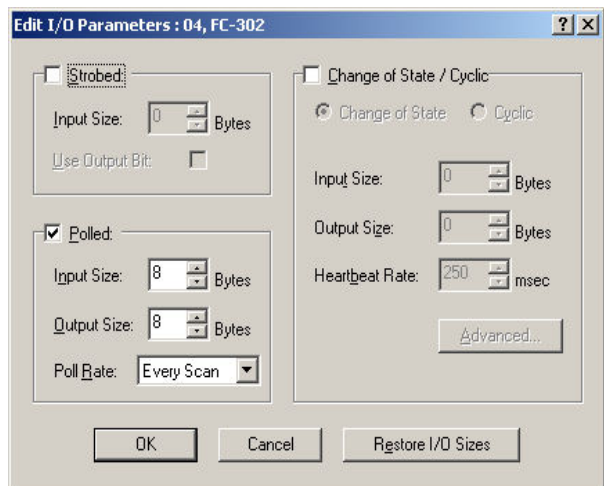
Edit I/O Parameters : 04, FC-302

?

X

Strobed:

Input Size: 0 Bytes

Use Output Bit:

Polled:

Input Size: 8 Bytes

Output Size: 8 Bytes

Poll Rate: Every Scan

Change of State / Cyclic

Change of State

Cyclic

Input Size: 0 Bytes

Output Size: 0 Bytes

Heartbeat Rate: 250 msec

Advanced...

OK

Cancel

Restore I/O Sizes